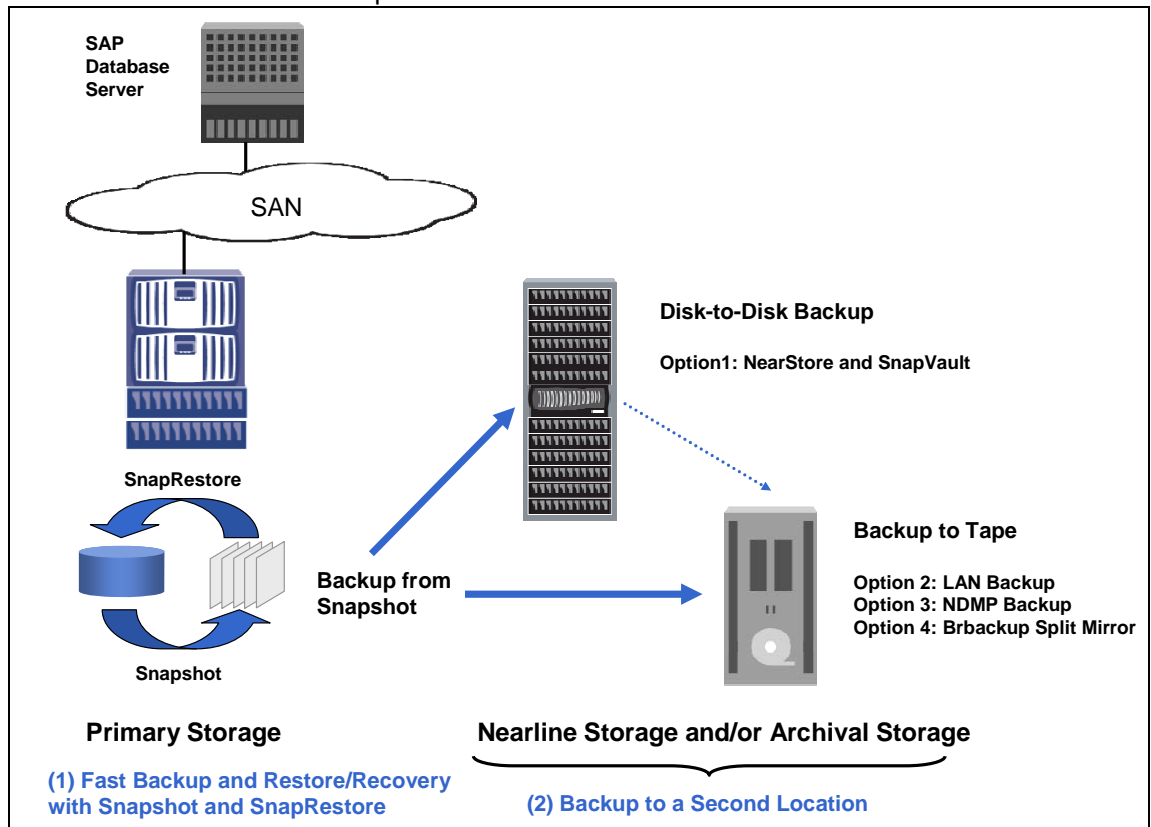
SAP Database Server

SAN

Disk-to-Disk Backup

Option1: NearStore and SnapVault

SnapRestore

Backup to Tape

Backup from Snapshot

Option 2: LAN Backup
Option 3: NDMP Backup
Option 4: Brbackup Split Mirror

Snapshot

Primary Storage

Nearline Storage and/or Archival Storage

(1) Fast Backup and Restore/Recovery with Snapshot and SnapRestore

(2) Backup to a Second Location